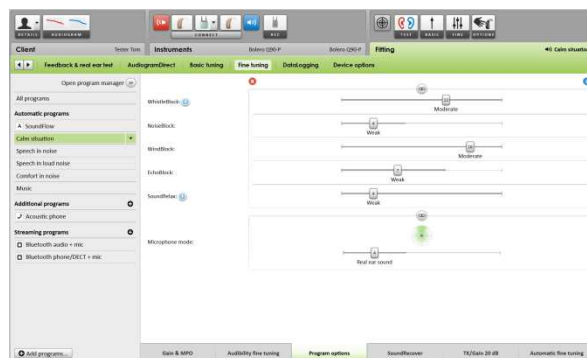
DETAILS AUDIOGRAM

CONNECT

R/L

TEST BASIC TIME OPTIONS

Client Tester Tom

Instruments Bolero Q90-P Bolero Q90-P

Fitting

Calm situation

Feedback & real ear test AudiogramDirect Basic tuning Fine tuning DataLogging Device options

Open program manager

All programs

Automatic programs

SoundFlow

Calm situation

Speech in noise

Speech in loud noise

Comfort in noise

Music

Additional programs

Acoustic phone

Streaming programs

Bluetooth audio + mic

Bluetooth phone/DECT + mic

WhistleBlock:

Moderate

NoiseBlock:

Weak

WindBlock:

Moderate

EchoBlock:

Weak

SoundRelax:

Weak

Microphone mode:

Real ear sound

Add program...

Gain & MPO

Audibility fine tuning

Program options

SoundRecover

TK/Gain 20 dB

Automatic fine tuning